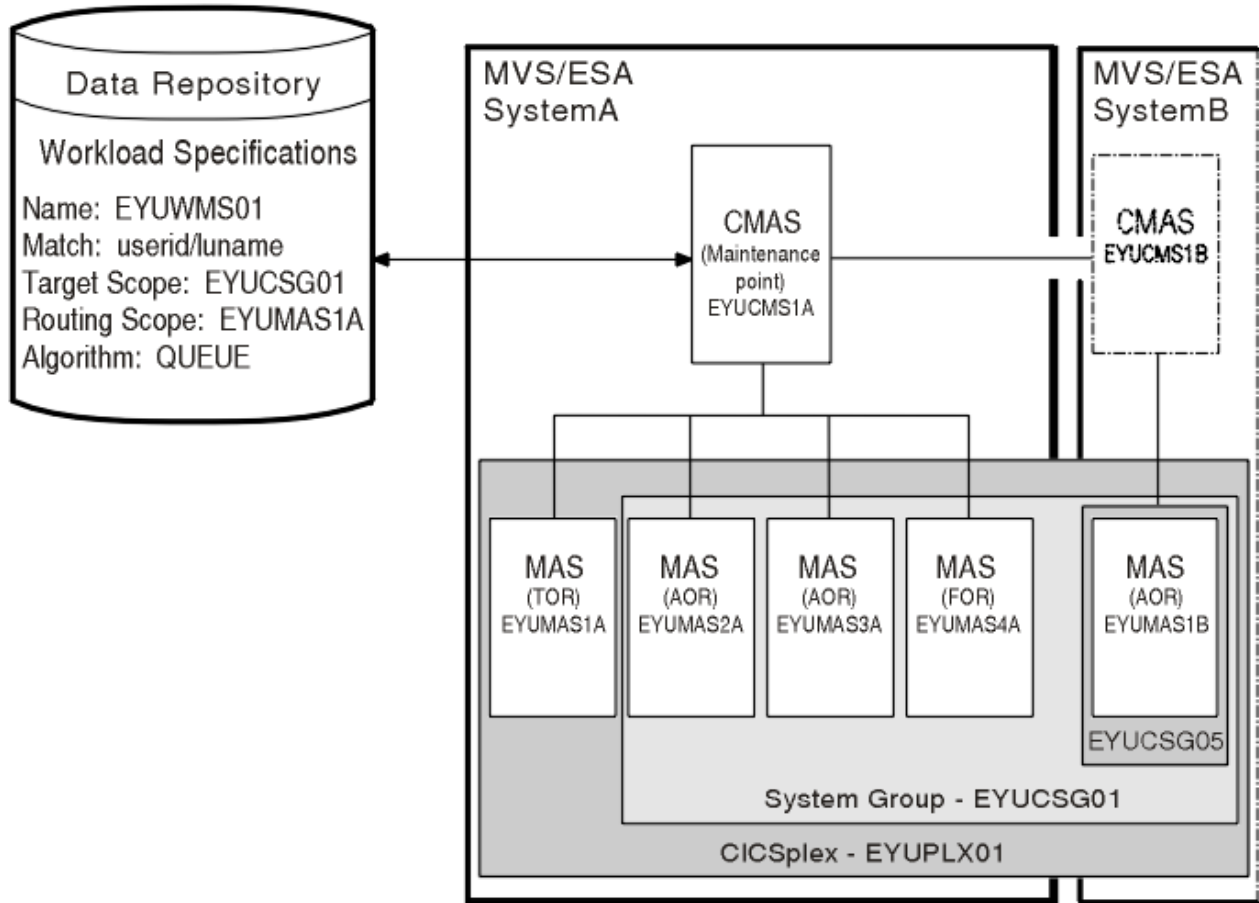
Data Repository

Workload Specifications

Name: EYUWMS01
Match: userid/luname
Target Scope: EYUCSG01
Routing Scope: EYUMAS1A
Algorithm: QUEUE

MVS/ESA
SystemA

CMAS
(Maintenance point)
EYUCMS1A

MVS/ESA
SystemB

CMAS
EYUCMS1B

MAS
(TOR)
EYUMAS1A

MAS
(AOR)
EYUMAS2A

MAS
(AOR)
EYUMAS3A

MAS
(FOR)
EYUMAS4A

MAS
(AOR)
EYUMAS1B

EYUCSG05

System Group - EYUCSG01

CICSplex - EYUPLX01